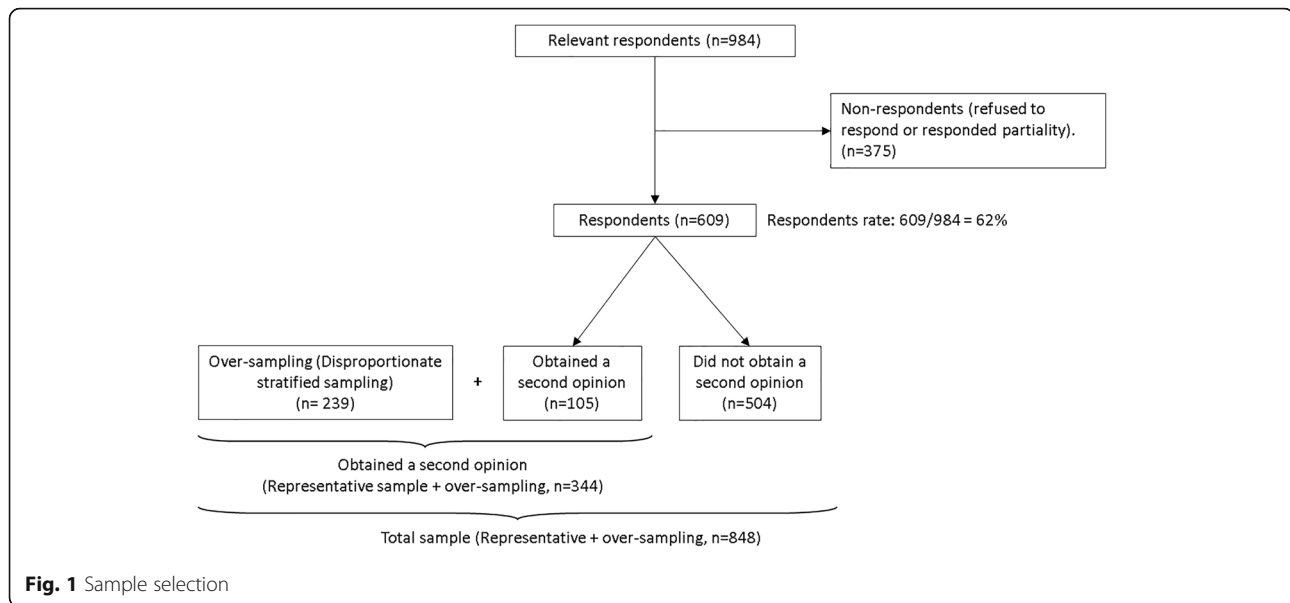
Relevant respondents (n=984)

Non-respondents (refused to respond or responded partiality). (n=375)

Respondents (n=609)

Respondents rate: 609/984 = 62%

Over-sampling (Disproportionate stratified sampling) (n= 239)

+

Obtained a second opinion (n=105)

Did not obtain a second opinion (n=504)

Obtained a second opinion (Representative sample + over-sampling, n=344)

Total sample (Representative + over-sampling, n=848)

**Fig. 1** Sample selection